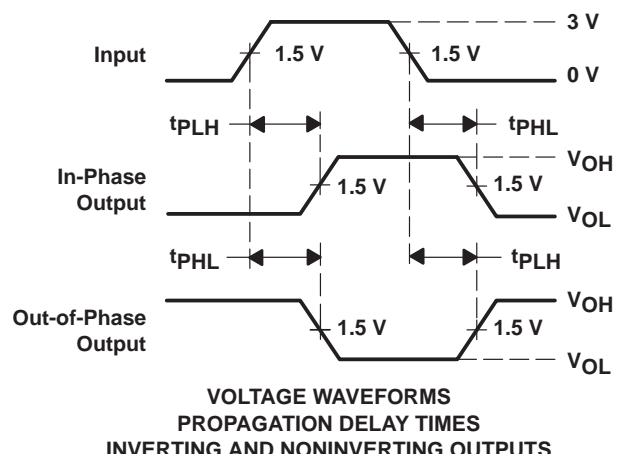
3 V
Input
1.5 V
1.5 V
0 V
$t_{PLH}$
$t_{PHL}$
$V_{OH}$
In-Phase Output
1.5 V
1.5 V
$V_{OL}$
$t_{PHL}$
$t_{PLH}$
$V_{OH}$
Out-of-Phase Output
1.5 V
1.5 V
$V_{OL}$

VOLTAGE WAVEFORMS
PROPAGATION DELAY TIMES
INVERTING AND NONINVERTING OUTPUTS